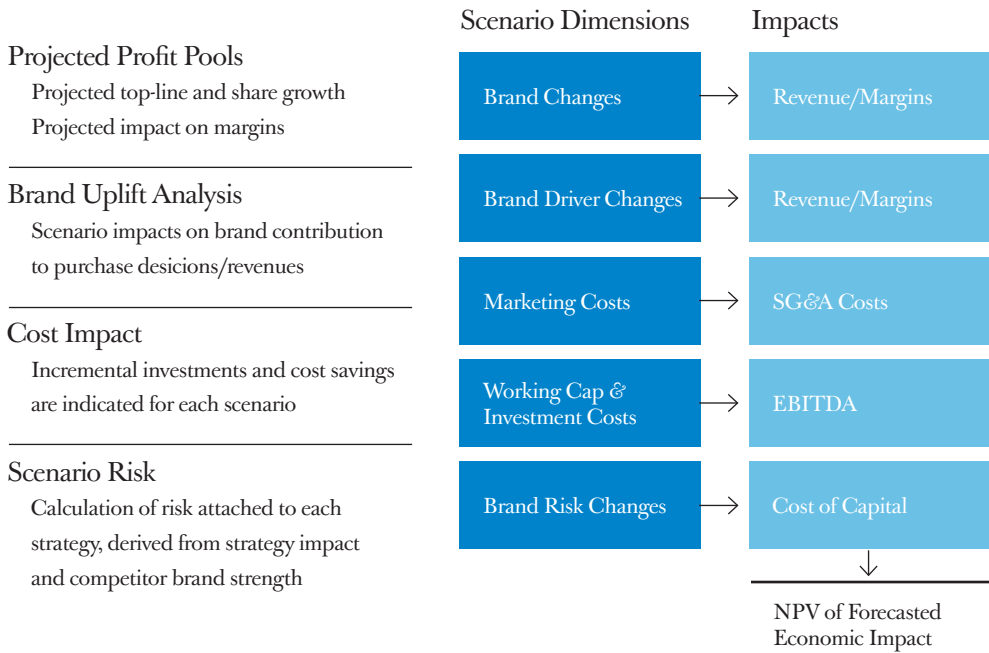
Projected Profit Pools

Projected top-line and share growth
Projected impact on margins

Brand Uplift Analysis

Scenario impacts on brand contribution to purchase desicions/revenues

Cost Impact

Incremental investments and cost savings are indicated for each scenario

Scenario Risk

Calculation of risk attached to each strategy, derived from strategy impact and competitor brand strength

Scenario Dimensions

Brand Changes

Brand Driver Changes

Marketing Costs

Working Cap & Investment Costs

Brand Risk Changes

Impacts

Revenue/Margins

Revenue/Margins

SG&A Costs

EBITDA

Cost of Capital

NPV of Forecasted Economic Impact